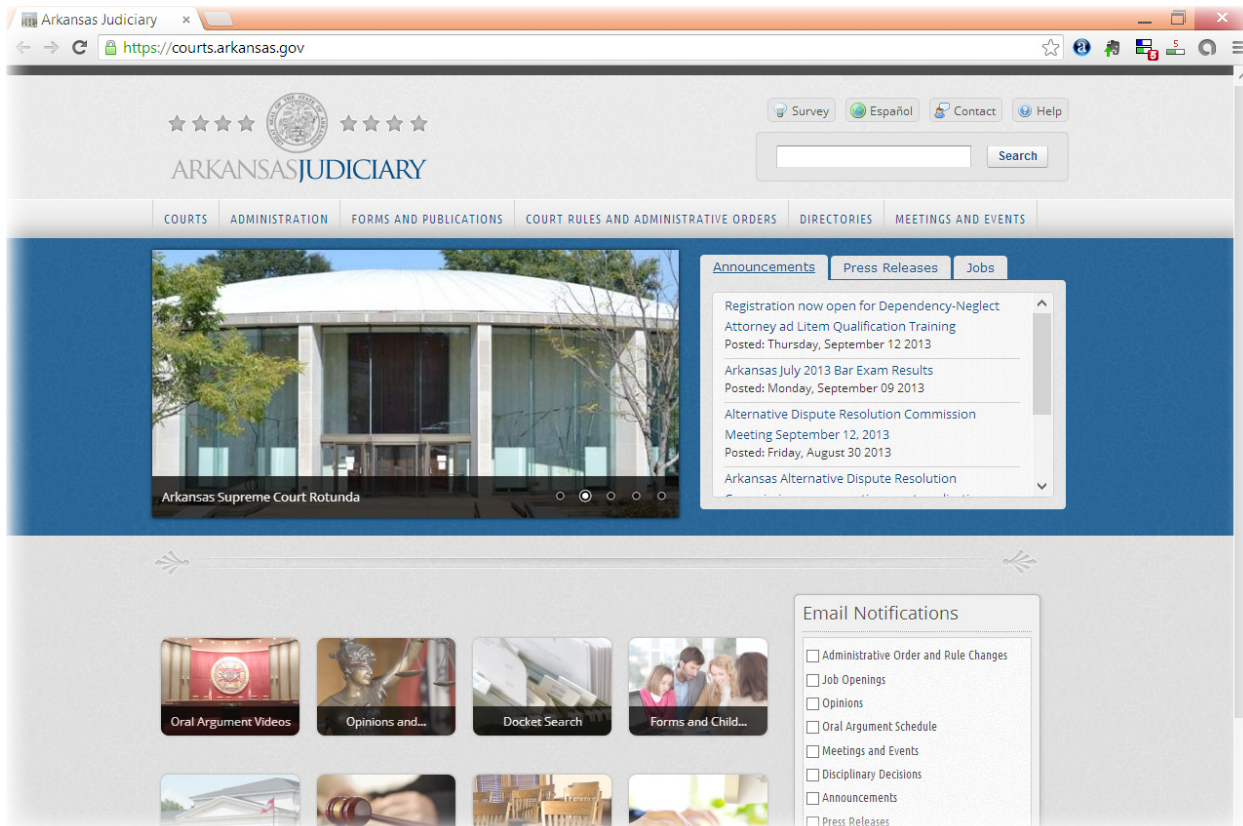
Arkansas Judiciary

https://courts.arkansas.gov

ARKANSASJUDICIARY

Survey Español Contact Help

Search

COURTS ADMINISTRATION FORMS AND PUBLICATIONS COURT RULES AND ADMINISTRATIVE ORDERS DIRECTORIES MEETINGS AND EVENTS

Arkansas Supreme Court Rotunda

Announcements Press Releases Jobs

Registration now open for Dependency-Neglect Attorney ad Litem Qualification Training
Posted: Thursday, September 12 2013

Arkansas July 2013 Bar Exam Results
Posted: Monday, September 09 2013

Alternative Dispute Resolution Commission Meeting September 12, 2013
Posted: Friday, August 30 2013

Arkansas Alternative Dispute Resolution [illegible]

Oral Argument Videos

Opinions and...

Docket Search

Forms and Child...

Email Notifications

Administrative Order and Rule Changes
Job Openings
Opinions
Oral Argument Schedule
Meetings and Events
Disciplinary Decisions
Announcements
Press Releases